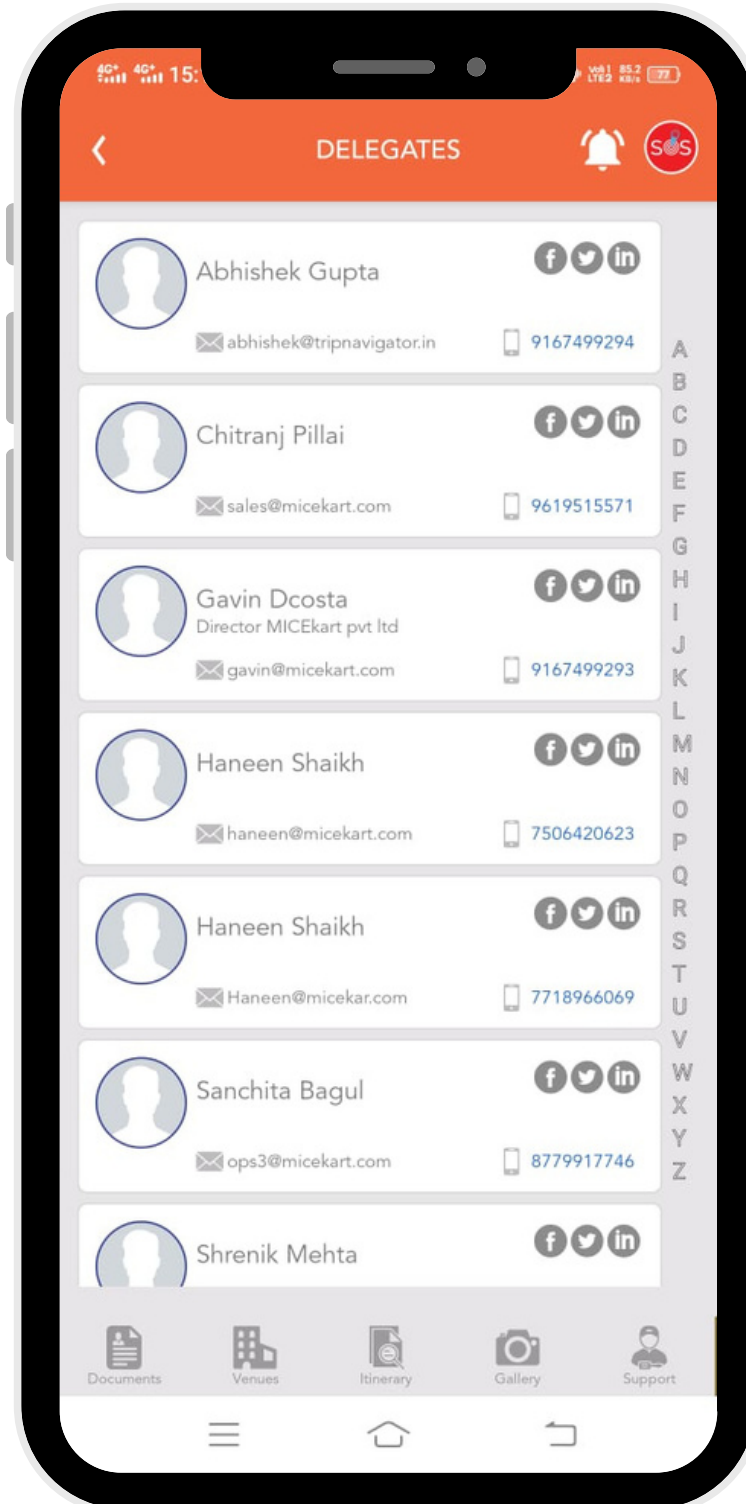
4G+ 4G+ 15: Vo) LTE2 85.2 KB/s 77

DELEGATES

SOS

Abhishek Gupta
abhishek@tripnavigator.in
9167499294

Chitranj Pillai
sales@micekart.com
9619515571

Gavin Dcosta
Director MICEkart pvt ltd
gavin@micekart.com
9167499293

Haneen Shaikh
haneen@micekart.com
7506420623

Haneen Shaikh
Haneen@micekar.com
7718966069

Sanchita Bagul
ops3@micekart.com
8779917746

Shrenik Mehta

A B C D E F G H I J K L M N O P Q R S T U V W X Y Z

Documents Venues Itinerary Gallery Support